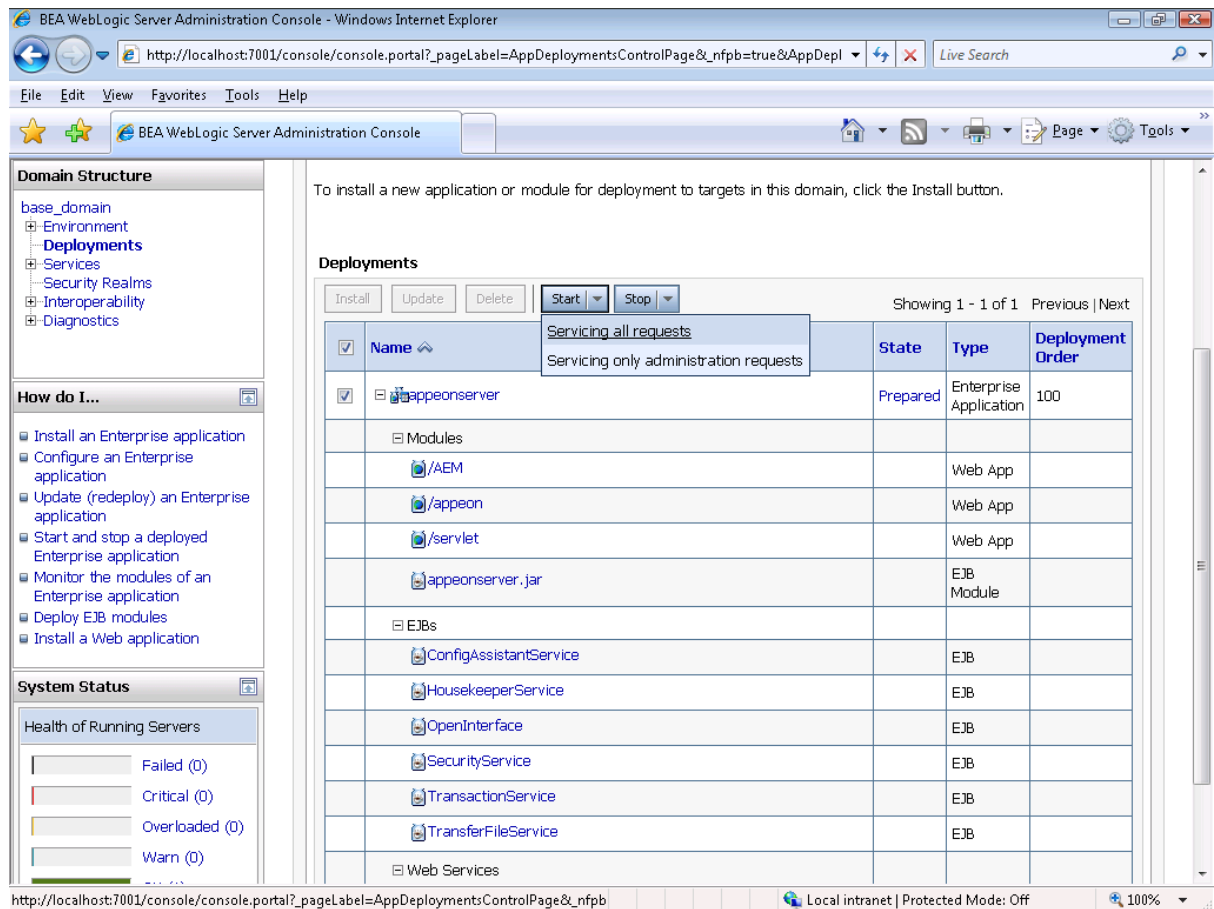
BEA WebLogic Server Administration Console - Windows Internet Explorer

http://localhost:7001/console/console.portal?_pageLabel=AppDeploymentsControlPage&_nfpb=true&AppDepl

Live Search

File Edit View Favorites Tools Help

BEA WebLogic Server Administration Console

Page Tools

Domain Structure

base_domain
Environment
Deployments
Services
Security Realms
Interoperability
Diagnostics

How do I...

Install an Enterprise application
Configure an Enterprise application
Update (redeploy) an Enterprise application
Start and stop a deployed Enterprise application
Monitor the modules of an Enterprise application
Deploy EJB modules
Install a Web application

System Status

Health of Running Servers

Failed (0)
Critical (0)
Overloaded (0)
Warn (0)
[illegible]

To install a new application or module for deployment to targets in this domain, click the Install button.

Deployments

Install Update Delete Start Stop

Showing 1 - 1 of 1 Previous | Next

Servicing all requests
Servicing only administration requests

| | Name | State | Type | Deployment Order |
|---|---|---|---|---|
| ☑ | appeonserver | Prepared | Enterprise Application | 100 |
| | Modules | | | |
| | /AEM | | Web App | |
| | /appeon | | Web App | |
| | /servlet | | Web App | |
| | appeonserver.jar | | EJB Module | |
| | EJBs | | | |
| | ConfigAssistantService | | EJB | |
| | HousekeeperService | | EJB | |
| | OpenInterface | | EJB | |
| | SecurityService | | EJB | |
| | TransactionService | | EJB | |
| | TransferFileService | | EJB | |
| | Web Services | | | |

http://localhost:7001/console/console.portal?_pageLabel=AppDeploymentsControlPage&_nfpb

Local intranet | Protected Mode: Off

100%